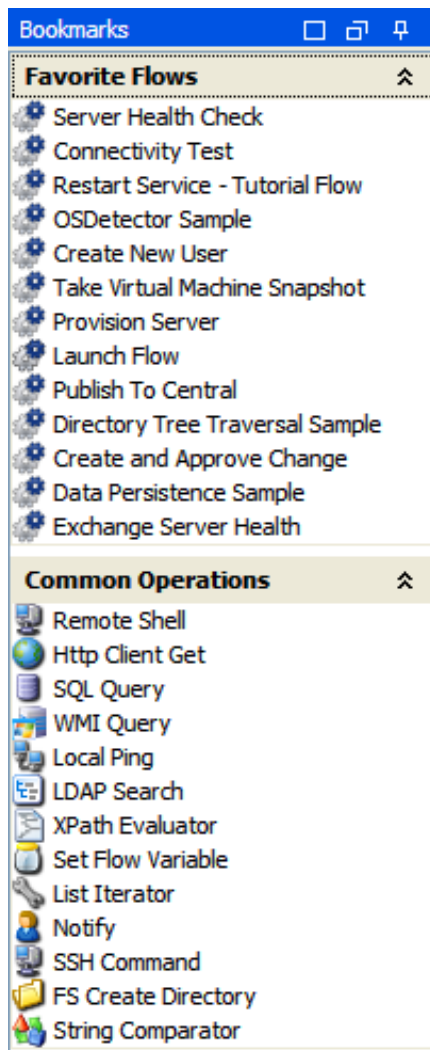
Bookmarks

Favorite Flows

Server Health Check
Connectivity Test
Restart Service - Tutorial Flow
OSDetector Sample
Create New User
Take Virtual Machine Snapshot
Provision Server
Launch Flow
Publish To Central
Directory Tree Traversal Sample
Create and Approve Change
Data Persistence Sample
Exchange Server Health

Common Operations

Remote Shell
Http Client Get
SQL Query
WMI Query
Local Ping
LDAP Search
XPath Evaluator
Set Flow Variable
List Iterator
Notify
SSH Command
FS Create Directory
String Comparator